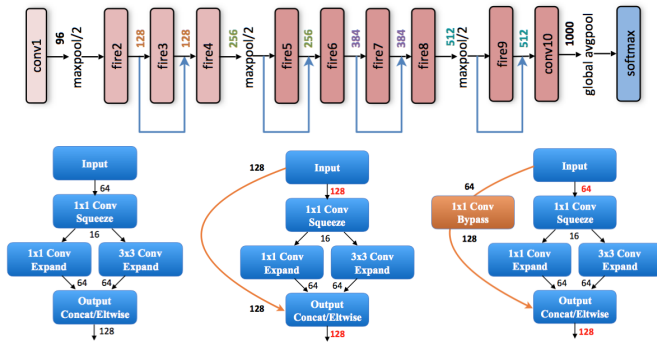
conv1
96
maxpool/2
fire2
128
fire3
128
fire4
256
maxpool/2
fire5
256
fire6
384
fire7
384
fire8
512
maxpool/2
fire9
512
conv10
1000
global avgpool
softmax

Input
64
1x1 Conv Squeeze
16
1x1 Conv Expand
3x3 Conv Expand
64
64
Output Concat/Eltwise
128

128
Input
128
1x1 Conv Squeeze
16
1x1 Conv Expand
3x3 Conv Expand
64
64
128
Output Concat/Eltwise
128

Input
64
64
1x1 Conv Bypass
1x1 Conv Squeeze
128
16
1x1 Conv Expand
3x3 Conv Expand
64
64
Output Concat/Eltwise
128